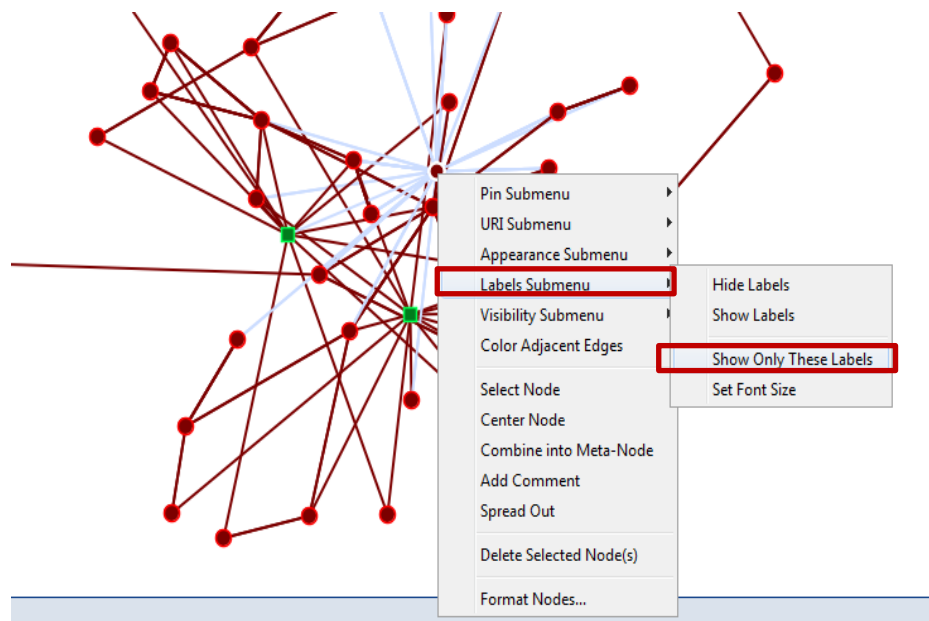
Pin Submenu
URI Submenu
Appearance Submenu
Labels Submenu
Visibility Submenu
Color Adjacent Edges
Select Node
Center Node
Combine into Meta-Node
Add Comment
Spread Out
Delete Selected Node(s)
Format Nodes...

Hide Labels
Show Labels
Show Only These Labels
Set Font Size